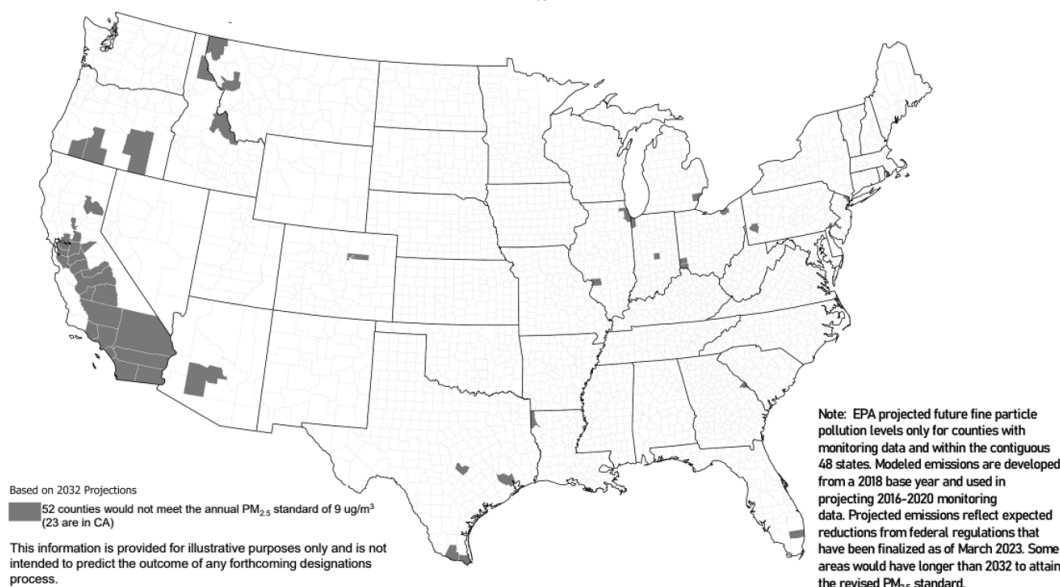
Based on 2032 Projections

52 counties would not meet the annual $PM_{2.5}$ standard of 9 ug/m$^3$ (23 are in CA)

This information is provided for illustrative purposes only and is not intended to predict the outcome of any forthcoming designations process.

Note: EPA projected future fine particle pollution levels only for counties with monitoring data and within the contiguous 48 states. Modeled emissions are developed from a 2018 base year and used in projecting 2016-2020 monitoring data. Projected emissions reflect expected reductions from federal regulations that have been finalized as of March 2023. Some areas would have longer than 2032 to attain the revised $PM_{2.5}$ standard.